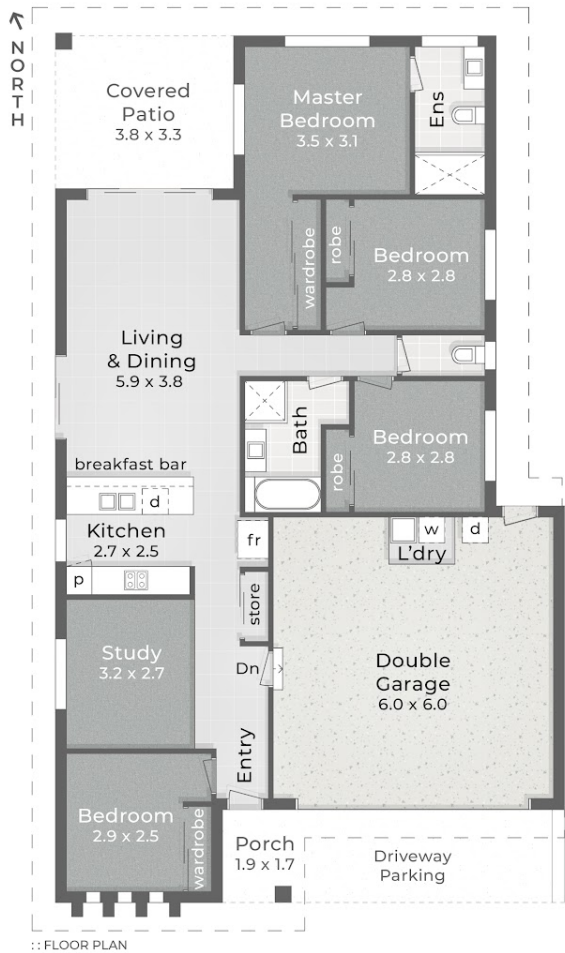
NORTH

Covered Patio 3.8 x 3.3

Master Bedroom 3.5 x 3.1

Ens

wardrobe

robe

Bedroom 2.8 x 2.8

Living & Dining 5.9 x 3.8

Bath

robe

Bedroom 2.8 x 2.8

breakfast bar

d

Kitchen 2.7 x 2.5

fr

w

d

L'dry

p

store

Study 3.2 x 2.7

Dn

Double Garage 6.0 x 6.0

Entry

Bedroom 2.9 x 2.5

wardrobe

Porch 1.9 x 1.7

Driveway Parking

: : FLOOR PLAN